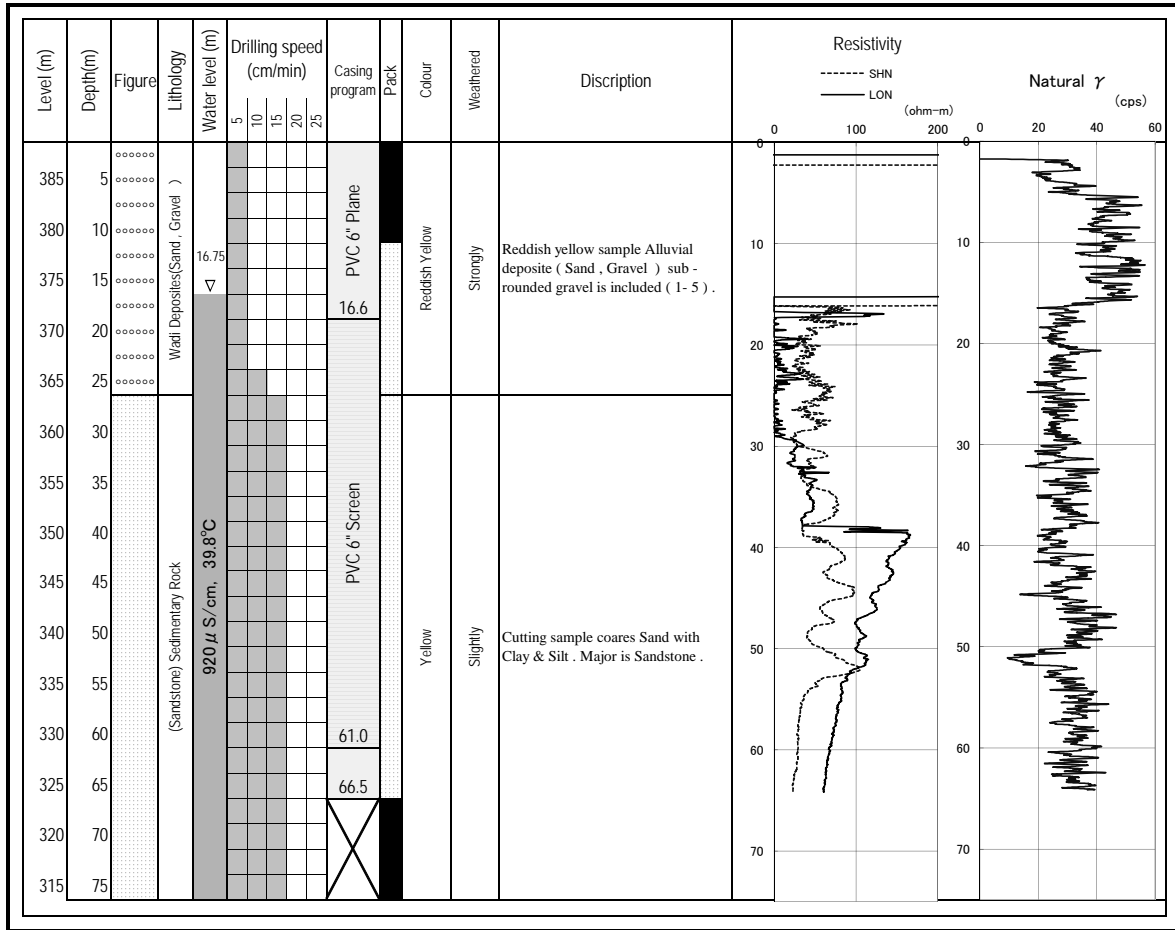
| Level (m) | Depth(m) | Figure | Lithology | Water level (m) | Drilling speed (cm/min) 5 10 15 20 25 | Casing program | Pack | Colour | Weathered | Discription |
|---|---|---|---|---|---|---|---|---|---|---|
| 385 | 5 | | Wadi Deposites(Sand , Gravel ) | 16.75 ∇ | | PVC 6" Plane | | Reddish Yellow | Strongly | Reddish yellow sample Alluvial deposite ( Sand , Gravel ) sub - rounded gravel is included ( 1- 5 ) . |
| 380 | 10 | | | | | | | | | |
| 375 | 15 | | | | | | | | | |
| 370 | 20 | | | | | 16.6 | | | | |
| 365 | 25 | | | | | | | | | |
| 360 | 30 | | (Sandstone) Sedimentary Rock | 920 $\mu$ S/cm, 39.8°C | | PVC 6" Screen | | Yellow | Slightly | Cutting sample coares Sand with Clay & Silt . Major is Sandstone . |
| 355 | 35 | | | | | | | | | |
| 350 | 40 | | | | | | | | | |
| 345 | 45 | | | | | | | | | |
| 340 | 50 | | | | | | | | | |
| 335 | 55 | | | | | | | | | |
| 330 | 60 | | | | | 61.0 | | | | |
| 325 | 65 | | | | | 66.5 | | | | |
| 320 | 70 | | | | | | | | | |
| 315 | 75 | | | | | | | | | |

Resistivity
SHN
LON
(ohm-m)
0 100 200
10
20
30
40
50
60
70

Natural $\gamma$
(cps)
0 20 40 60
10
20
30
40
50
60
70